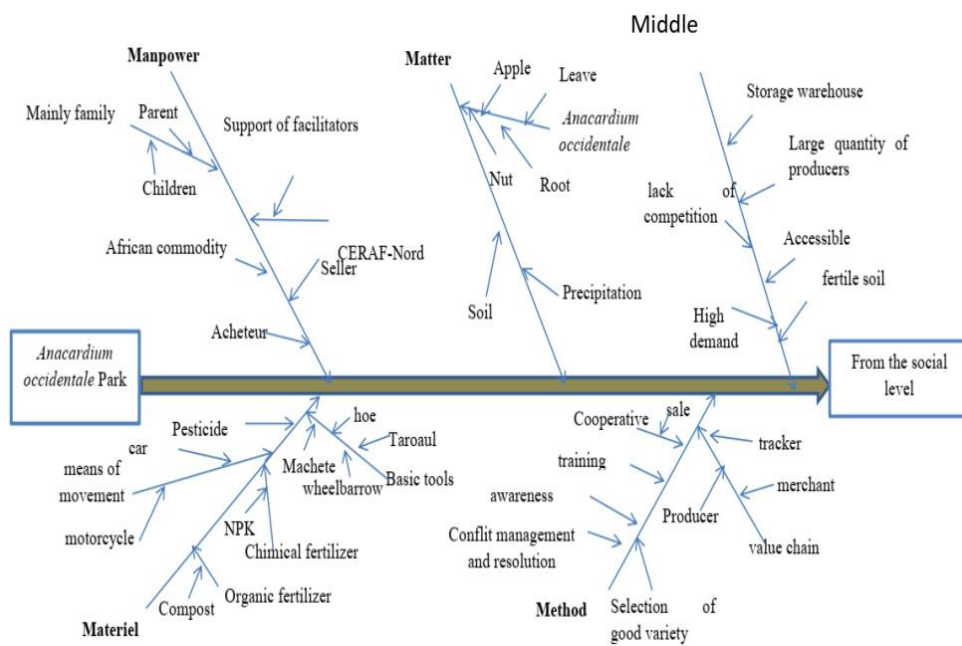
Middle

Manpower

Mainly family

Parent

Support of facilitators

Children

African commodity

CERAF-Nord

Seller

Acheteur

Matter

Apple

Leave

*Anacardium occidentale*

Nut

Root

Soil

Precipitation

Storage warehouse

Large quantity of producers

lack of competition

Accessible

fertile soil

High demand

*Anacardium occidentale* Park

From the social level

Pesticide

hoe

Taroaul

car

means of movement

Machete

wheelbarrow

Basic tools

motorcycle

NPK

Chimical fertilizer

Compost

Organic fertilizer

Materiel

Cooperative

sale

tracker

training

merchant

awareness

Producer

Conflit management and resolution

value chain

Method

Selection of good variety